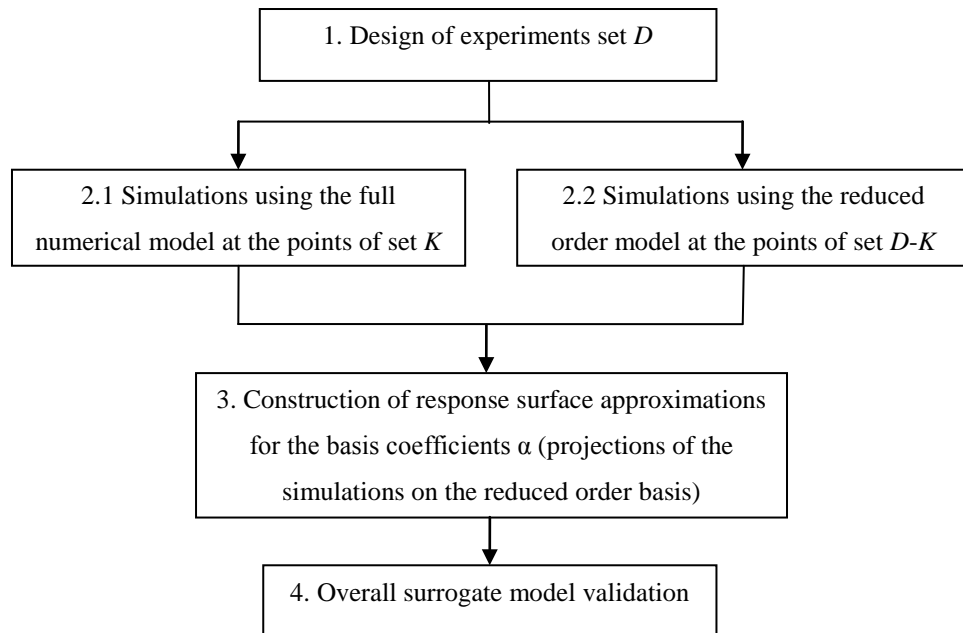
1. Design of experiments set $D$

2.1 Simulations using the full numerical model at the points of set $K$

2.2 Simulations using the reduced order model at the points of set $D$-$K$

3. Construction of response surface approximations for the basis coefficients $\alpha$ (projections of the simulations on the reduced order basis)

4. Overall surrogate model validation